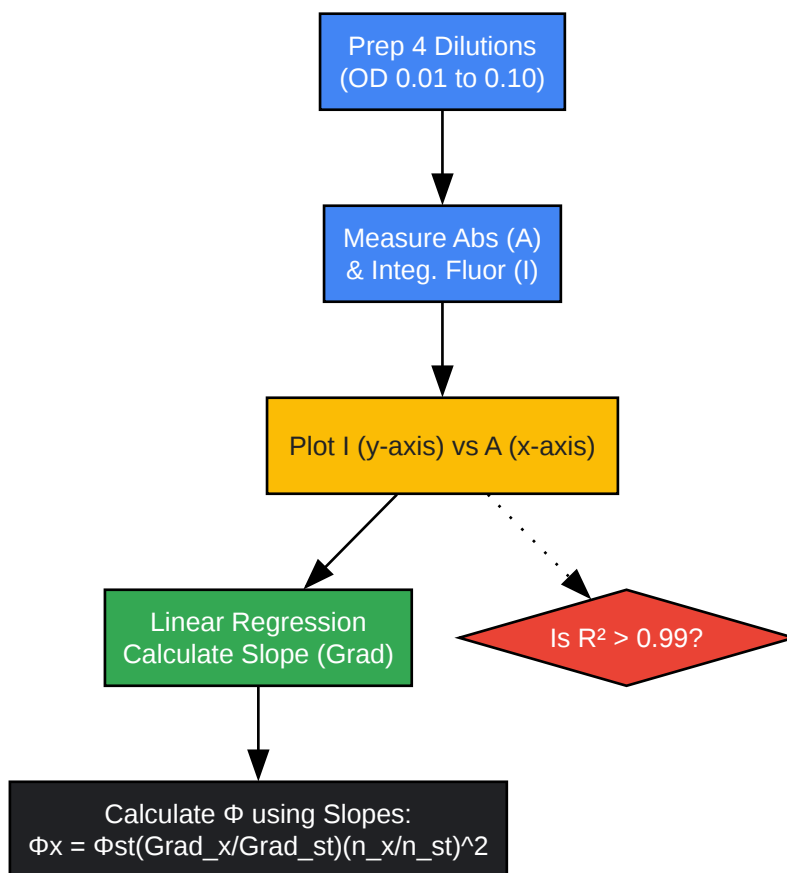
Prep 4 Dilutions
(OD 0.01 to 0.10)

Measure Abs (A)
& Integ. Fluor (I)

Plot I (y-axis) vs A (x-axis)

Linear Regression
Calculate Slope (Grad)

Is R² > 0.99?

Calculate Φ using Slopes:
Φx = Φst(Grad_x/Grad_st)(n_x/n_st)^2